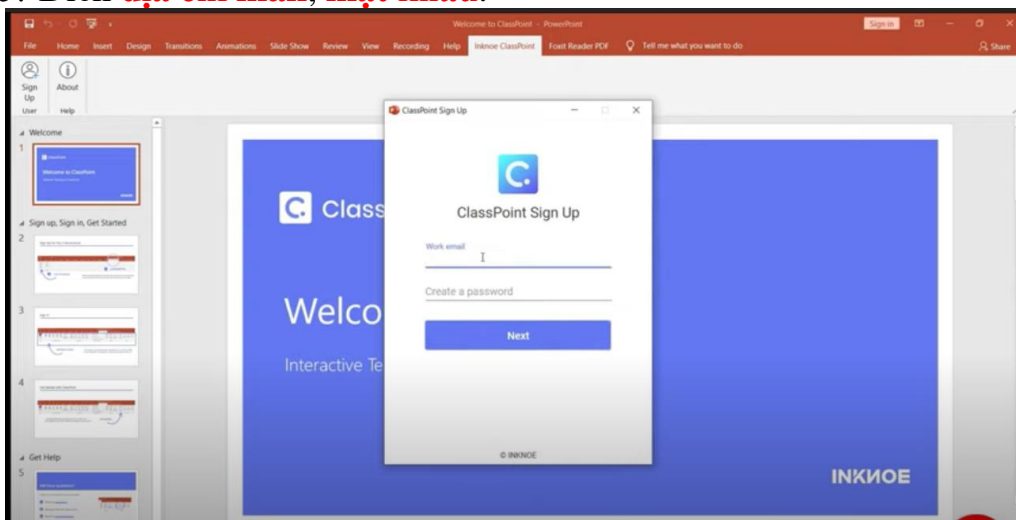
Welcome to ClassPoint - PowerPoint

Sign in

Share

File Home Insert Design Transitions Animations Slide Show Review View Recording Help Inknoe ClassPoint Foxit Reader PDF Tell me what you want to do

Sign Up

About

User Help

Welcome

1

Sign up, Sign in, Get Started

2

3

4

Get Help

5

ClassPoint Sign Up

ClassPoint Sign Up

Work email

Create a password

Next

© INKNOE

Class

Welco

Interactive Te

INKNOE